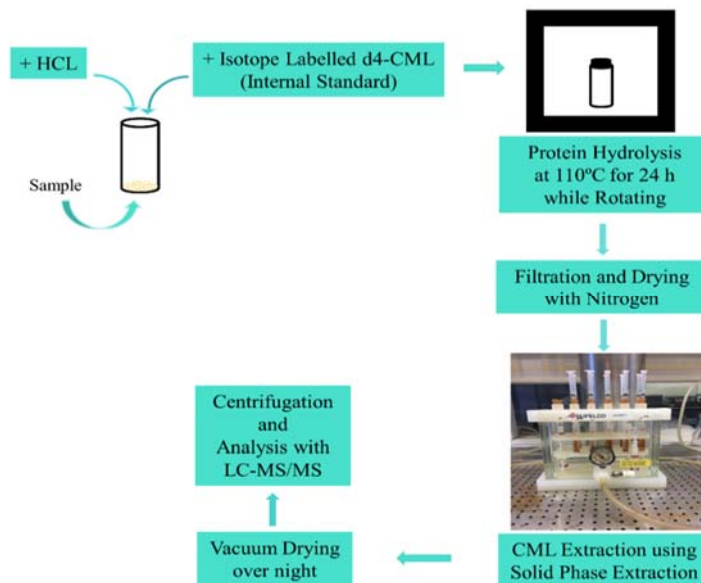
+ HCL

+ Isotope Labelled d4-CML (Internal Standard)

Sample

Protein Hydrolysis at 110ºC for 24 h while Rotating

Filtration and Drying with Nitrogen

SUPELCO

CML Extraction using Solid Phase Extraction

Vacuum Drying over night

Centrifugation and Analysis with LC-MS/MS